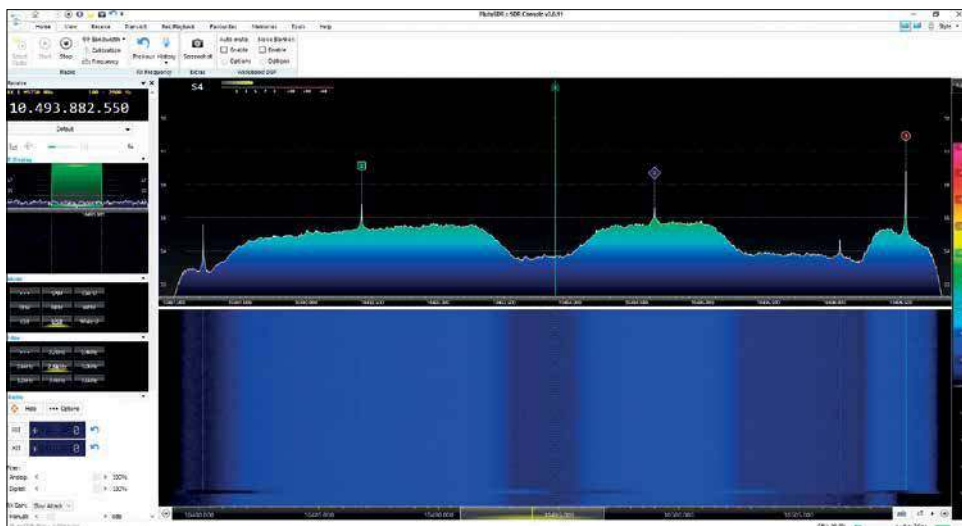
PlutoSDR : SDR Console v3.0.11

Home View Receive Start/All Rec/Playback Favourites Memories Tools Help

Select Radio Start Stop RF Bandwidth Calibration Frequency Radio

Previous History RF Frequency Screenshot Extras

Auto mute Enable Options Save Button Enable Options Wideband DSP

Receive

10.493.882.550

Default

S4

Hold Options

Filter

Analog 100%

Digital 100%

Style